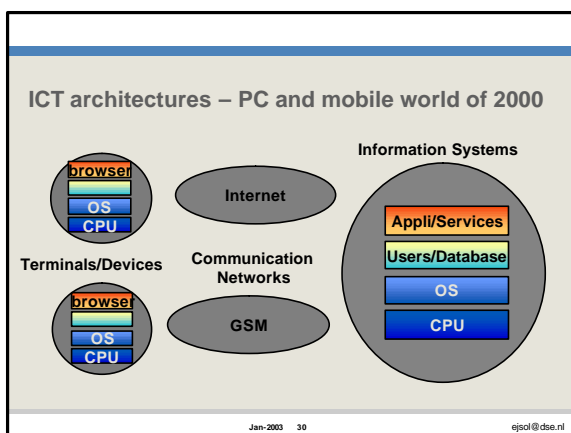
ICT architectures – PC and mobile world of 2000

browser
OS
CPU

Internet

Information Systems

Appli/Services
Users/Database
OS
CPU

Terminals/Devices

Communication Networks

browser
OS
CPU

GSM

Jan-2003 30

ejsol@dse.nl